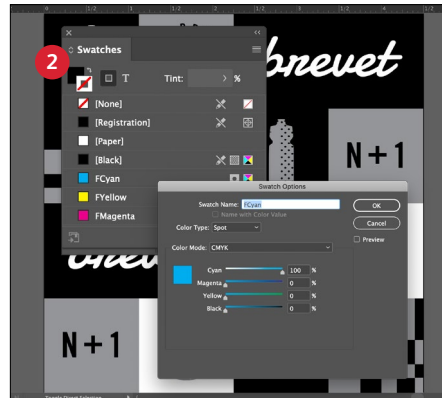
2

Swatches

Tint: %

[None]

[Registration]

[Paper]

[Black]

FCyan

FYellow

FMagenta

brevet

N+1

Swatch Options

Swatch Name: FCyan

Name with Color Value

Color Type: Spot

Color Mode: CMYK

Cyan 100 %

Magenta 0 %

Yellow 0 %

Black 0 %

OK

Cancel

Preview

N+1